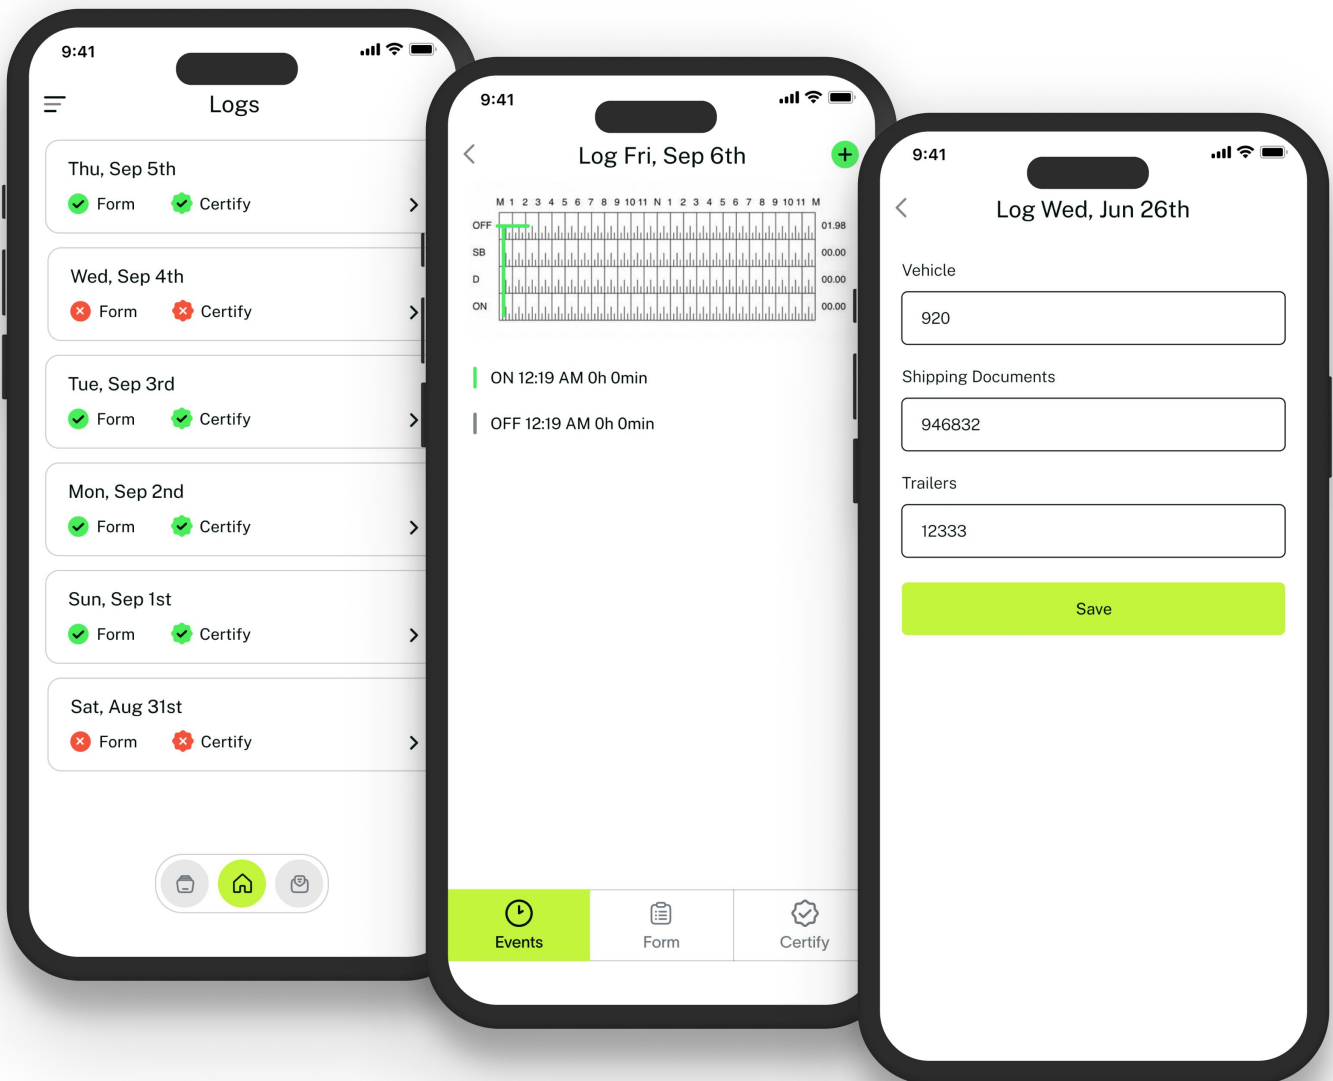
9:41

Logs

Thu, Sep 5th
Form Certify

Wed, Sep 4th
Form Certify

Tue, Sep 3rd
Form Certify

Mon, Sep 2nd
Form Certify

Sun, Sep 1st
Form Certify

Sat, Aug 31st
Form Certify

9:41

Log Fri, Sep 6th

M 1 2 3 4 5 6 7 8 9 10 11 N 1 2 3 4 5 6 7 8 9 10 11 M

OFF 01.98
SB 00.00
D 00.00
ON 00.00

ON 12:19 AM 0h 0min

OFF 12:19 AM 0h 0min

Events Form Certify

9:41

Log Wed, Jun 26th

Vehicle
920

Shipping Documents
946832

Trailers
12333

Save